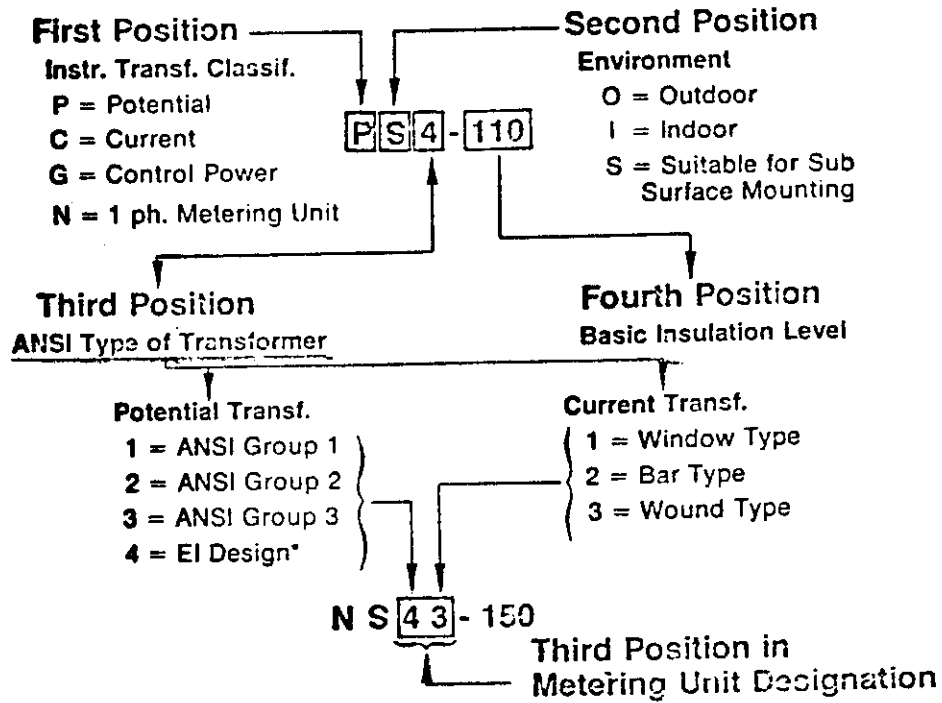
First Position

Instr. Transf. Classif.

P = Potential

C = Current

G = Control Power

N = 1 ph. Metering Unit

P S 4 - 110

Second Position

Environment

O = Outdoor

I = Indoor

S = Suitable for Sub Surface Mounting

Third Position

ANSI Type of Transformer

Fourth Position

Basic Insulation Level

Potential Transf.

1 = ANSI Group 1

2 = ANSI Group 2

3 = ANSI Group 3

4 = EI Design*

Current Transf.

1 = Window Type

2 = Bar Type

3 = Wound Type

N S 4 3 - 150

Third Position in Metering Unit Designation